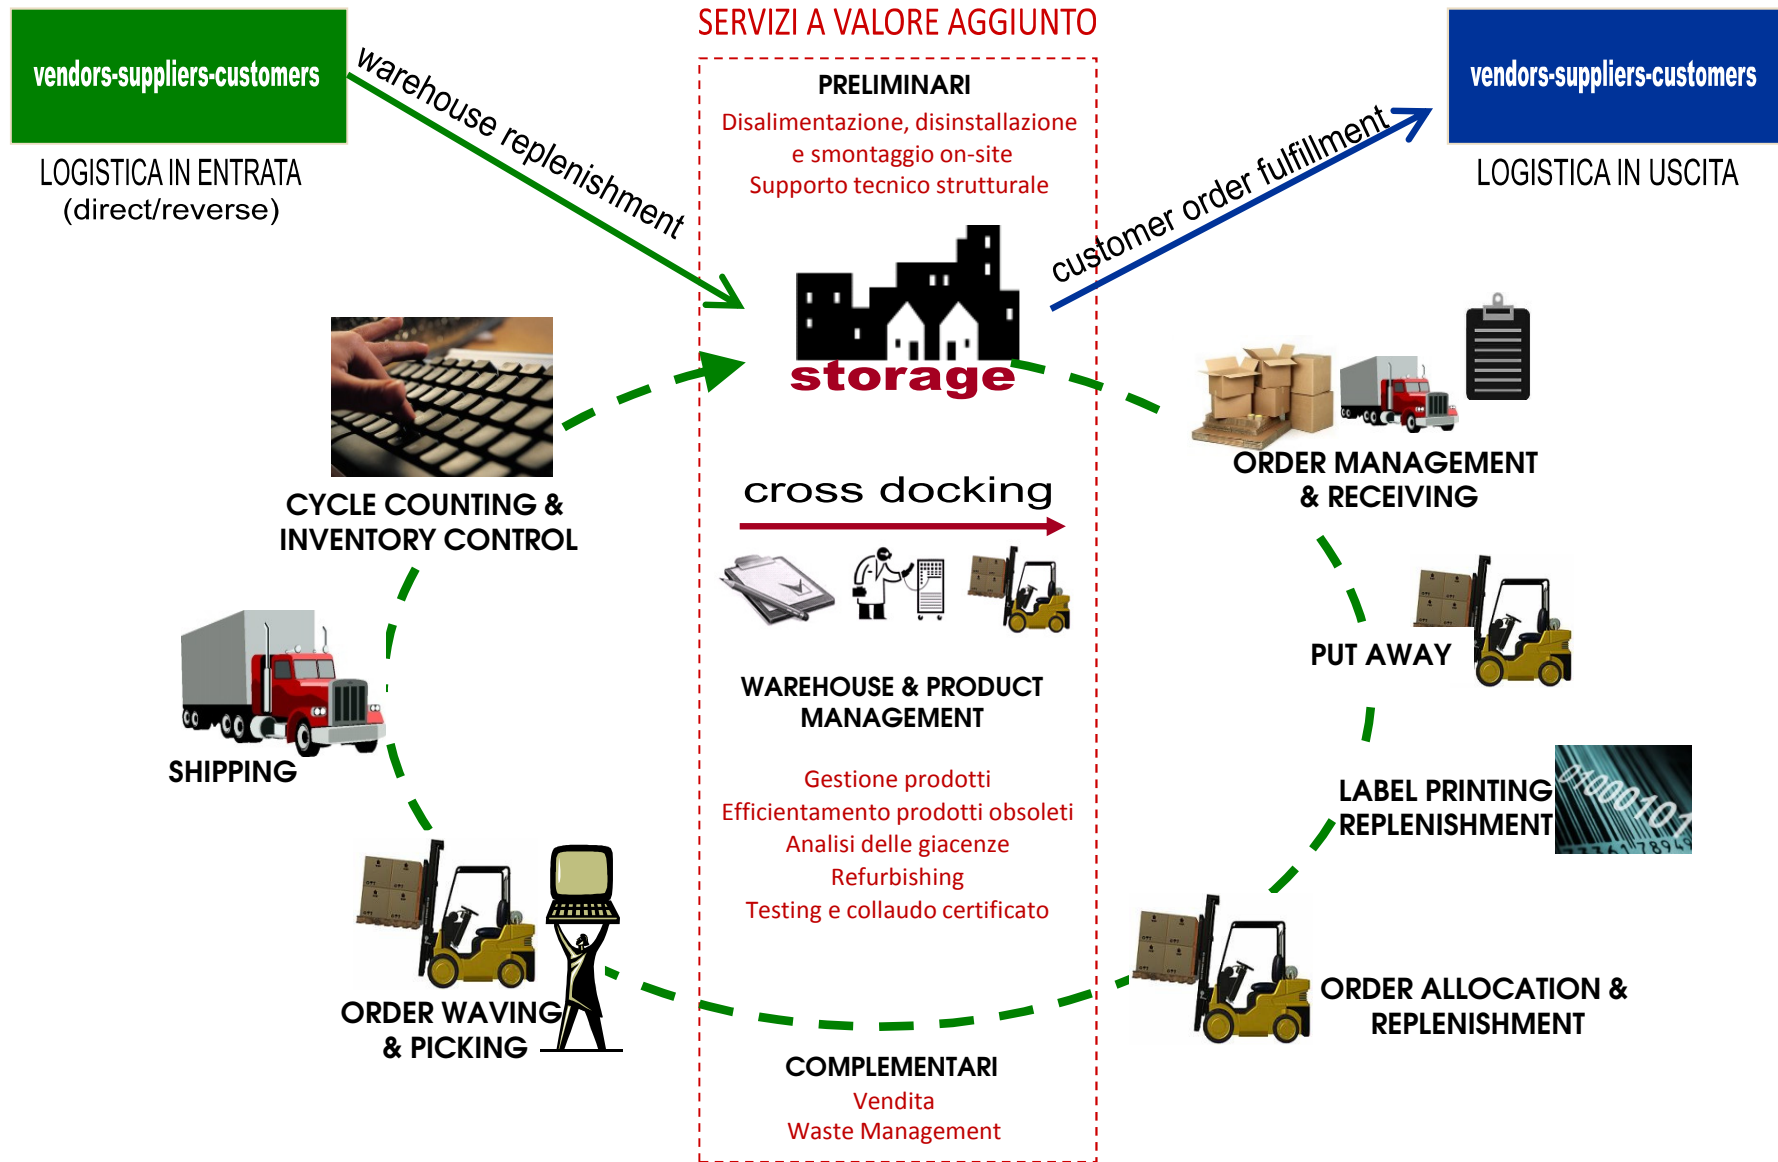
vendors-suppliers-customers

LOGISTICA IN ENTRATA
(direct/reverse)

warehouse replenishment

SERVIZI A VALORE AGGIUNTO

PRELIMINARI
Disalimentazione, disinstallazione e smontaggio on-site
Supporto tecnico strutturale

customer order fulfillment

vendors-suppliers-customers

LOGISTICA IN USCITA

storage

CYCLE COUNTING & INVENTORY CONTROL

cross docking

ORDER MANAGEMENT & RECEIVING

PUT AWAY

WAREHOUSE & PRODUCT MANAGEMENT

SHIPPING

Gestione prodotti
Efficientamento prodotti obsoleti
Analisi delle giacenze
Refurbishing
Testing e collaudo certificato

LABEL PRINTING
REPLENISHMENT

ORDER ALLOCATION & REPLENISHMENT

ORDER WAVING & PICKING

COMPLEMENTARI
Vendita
Waste Management